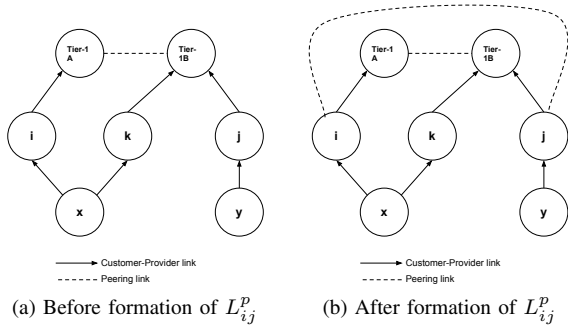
Tier-1 A

Tier-1B

i

k

j

x

y

Customer-Provider link

Peering link

(a) Before formation of $L_{ij}^{p}$

Tier-1 A

Tier-1B

i

k

j

x

y

Customer-Provider link

Peering link

(b) After formation of $L_{ij}^{p}$